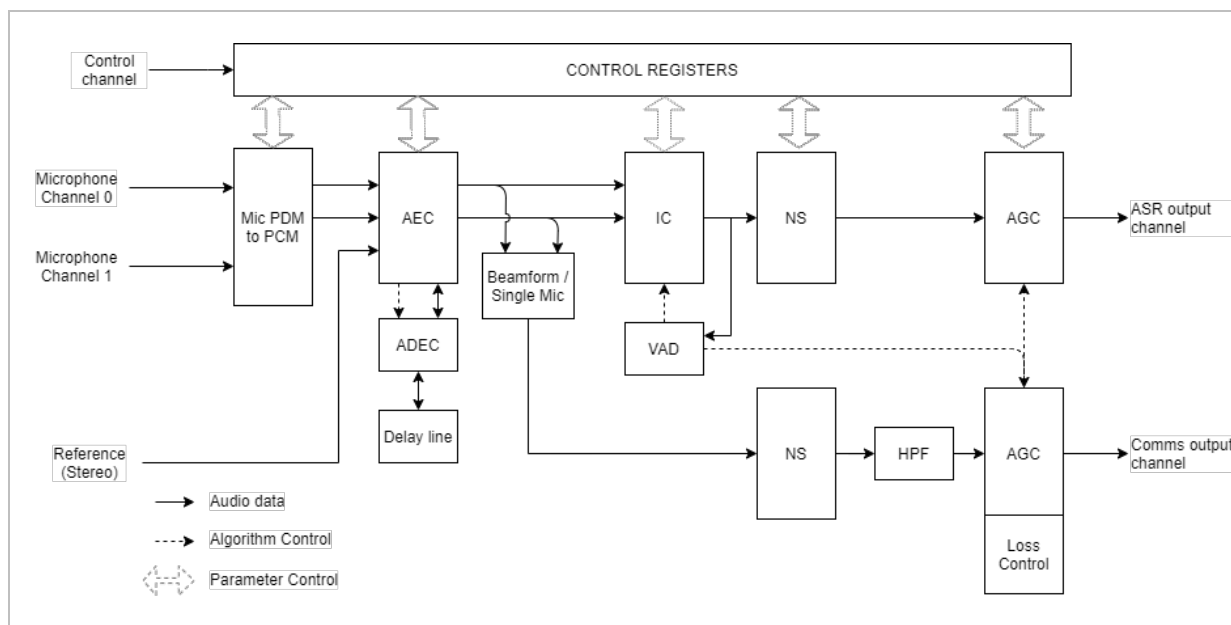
Control channel

CONTROL REGISTERS

Microphone Channel 0

Microphone Channel 1

Mic PDM to PCM

AEC

Beamform / Single Mic

IC

NS

AGC

ASR output channel

ADEC

VAD

Delay line

Reference (Stereo)

NS

HPF

AGC

Comms output channel

Loss Control

Audio data

Algorithm Control

Parameter Control